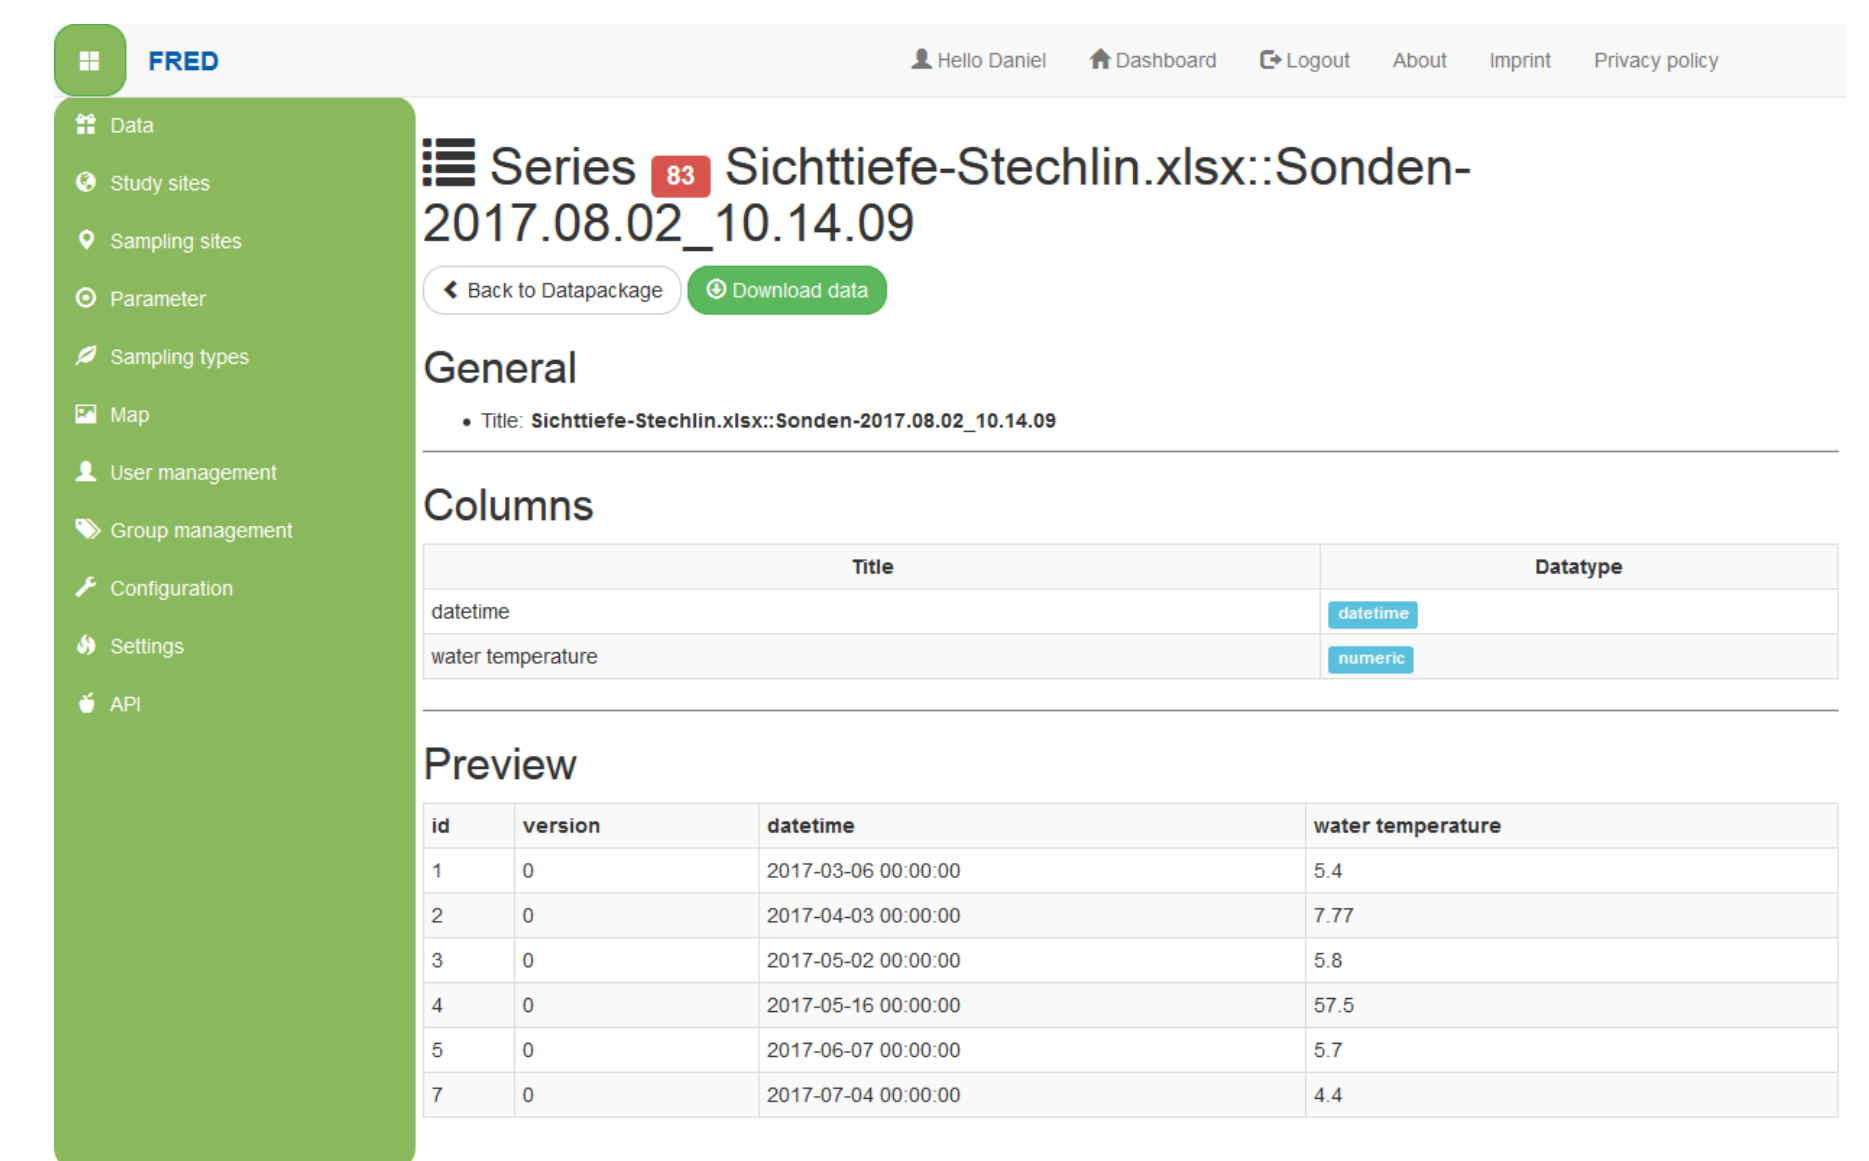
FRED

Hello Daniel Dashboard Logout About Imprint Privacy policy

Data
Study sites
Sampling sites
Parameter
Sampling types
Map
User management
Group management
Configuration
Settings
API

Series 83 Sichttiefe-Stechlin.xlsx::Sonden-2017.08.02_10.14.09

Back to Datapackage
Download data

General

- Title: **Sichttiefe-Stechlin.xlsx::Sonden-2017.08.02_10.14.09**

Columns

| Title | Datatype |
|---|---|
| datetime | datetime |
| water temperature | numeric |

Preview

| id | version | datetime | water temperature |
|---|---|---|---|
| 1 | 0 | 2017-03-06 00:00:00 | 5.4 |
| 2 | 0 | 2017-04-03 00:00:00 | 7.77 |
| 3 | 0 | 2017-05-02 00:00:00 | 5.8 |
| 4 | 0 | 2017-05-16 00:00:00 | 57.5 |
| 5 | 0 | 2017-06-07 00:00:00 | 5.7 |
| 7 | 0 | 2017-07-04 00:00:00 | 4.4 |